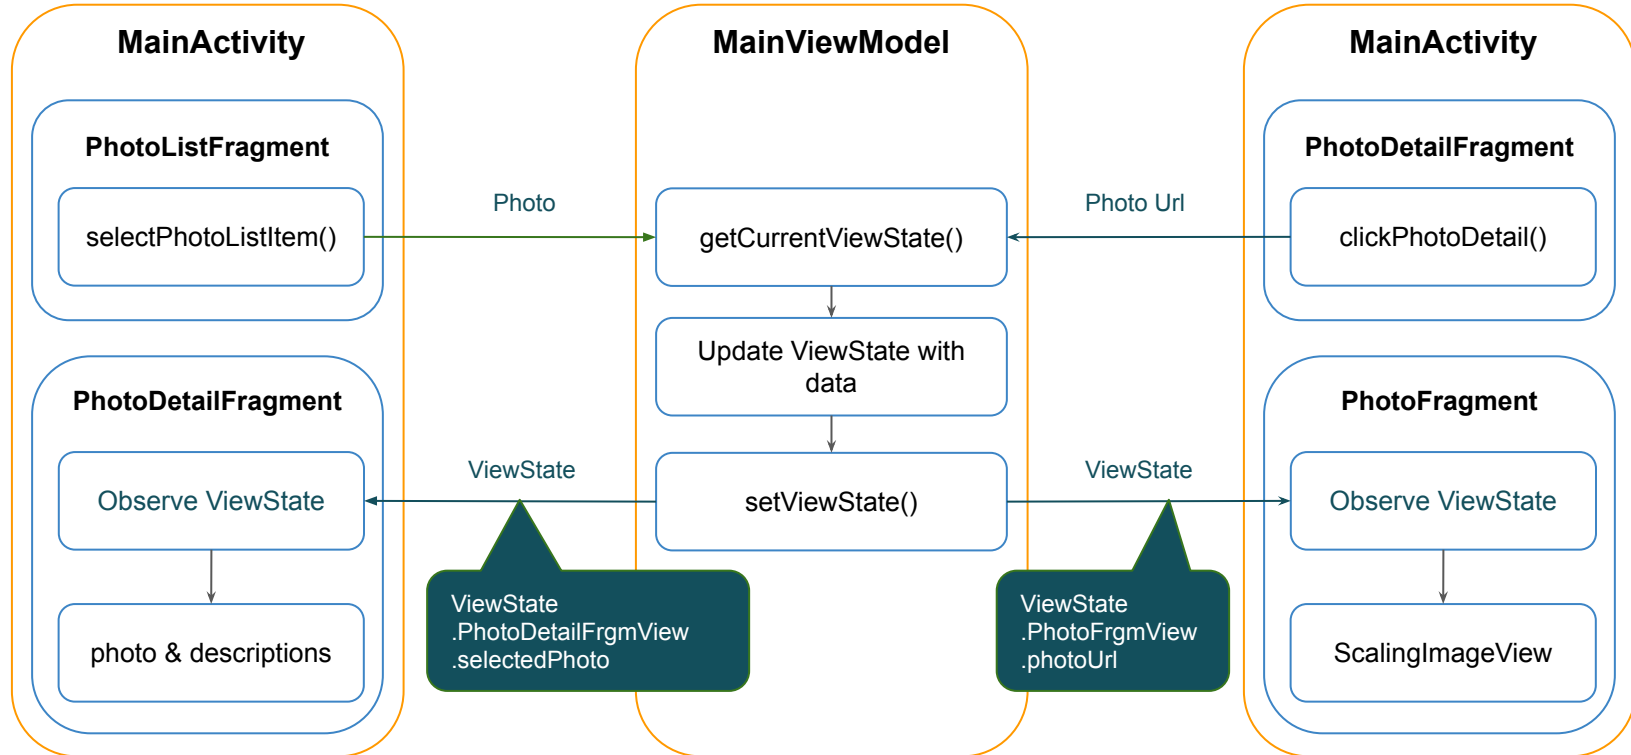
MainActivity

PhotoListFragment

selectPhotoListItem()

PhotoDetailFragment

Observe ViewState

photo & descriptions

Photo

ViewState

ViewState
.PhotoDetailFrgmView
.selectedPhoto

MainViewModel

getCurrentViewState()

Update ViewState with data

setViewState()

Photo Url

ViewState

ViewState
.PhotoFrgmView
.photoUrl

MainActivity

PhotoDetailFragment

clickPhotoDetail()

PhotoFragment

Observe ViewState

ScalingImageView